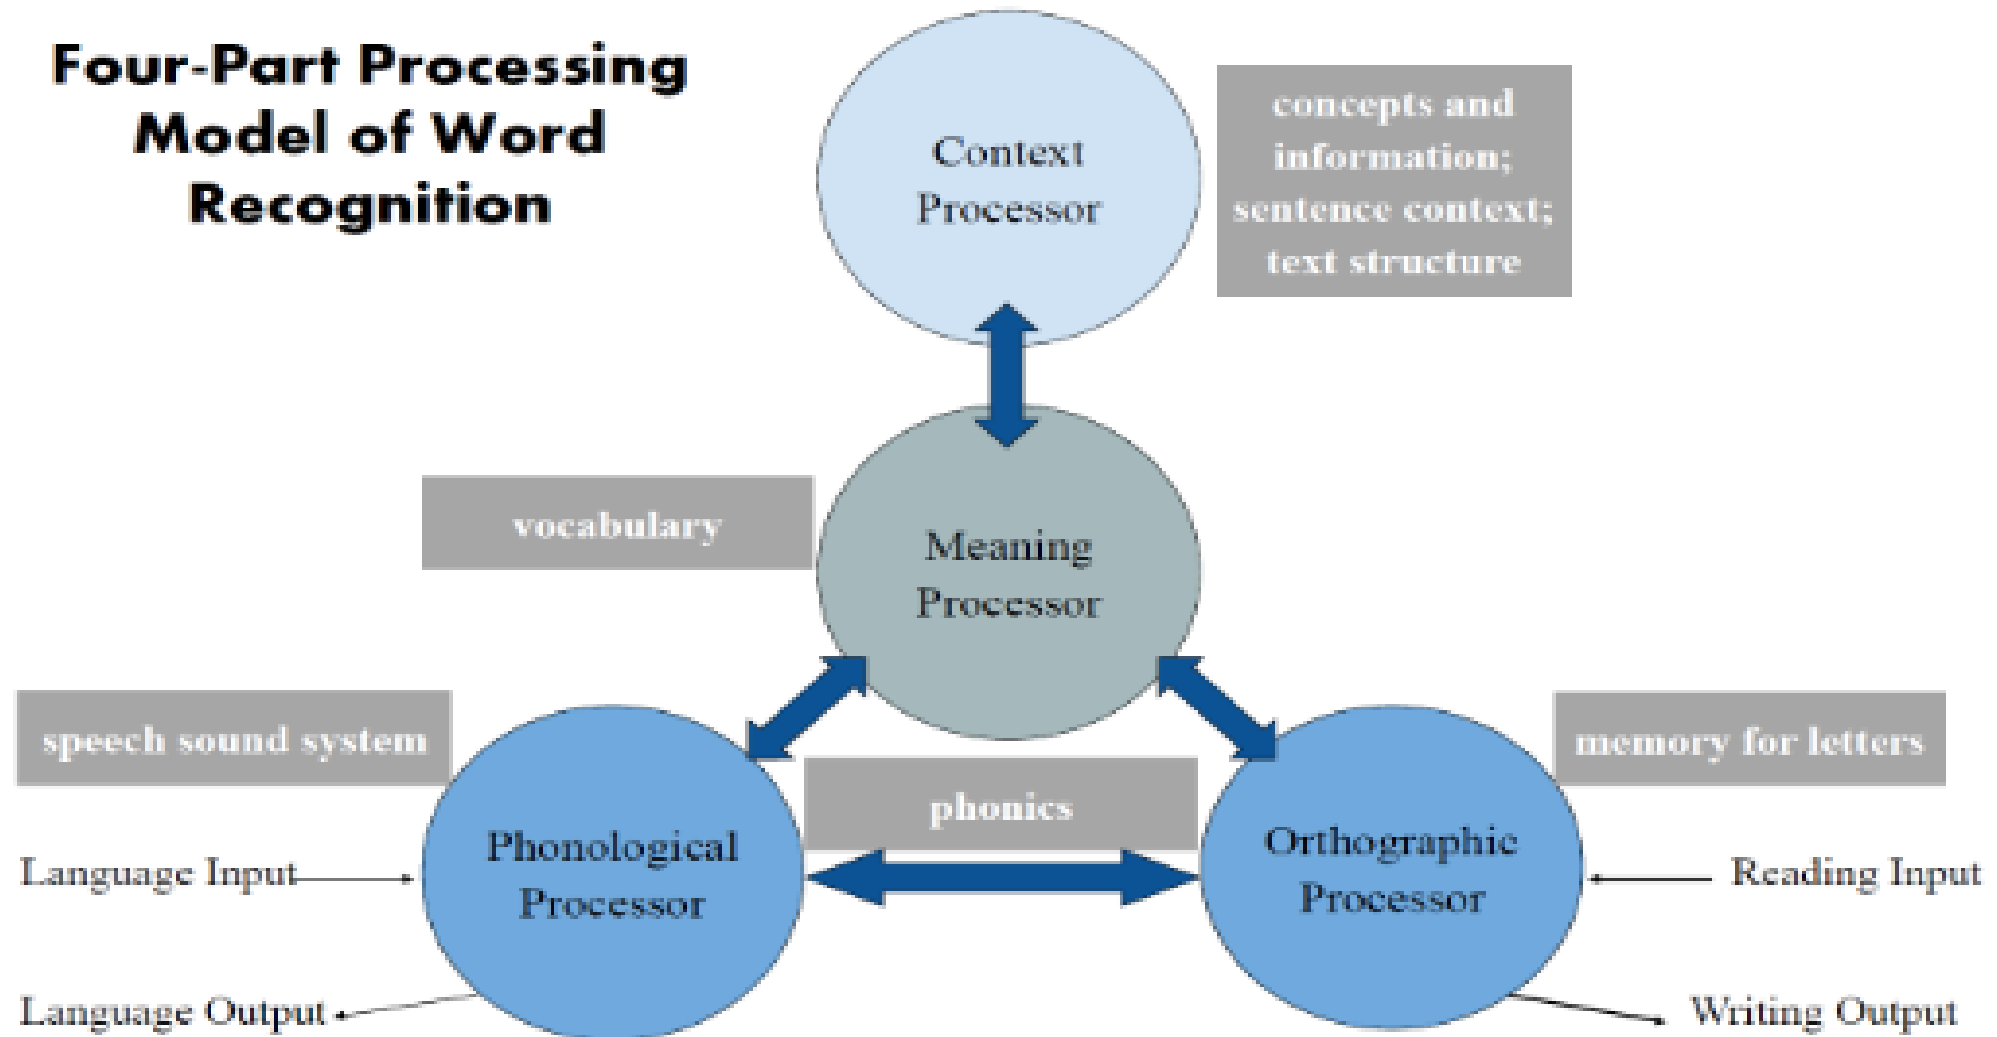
Four-Part Processing Model of Word Recognition

Context Processor

concepts and information; sentence context; text structure

vocabulary

Meaning Processor

speech sound system

memory for letters

phonics

Phonological Processor

Orthographic Processor

Language Input

Reading Input

Language Output

Writing Output